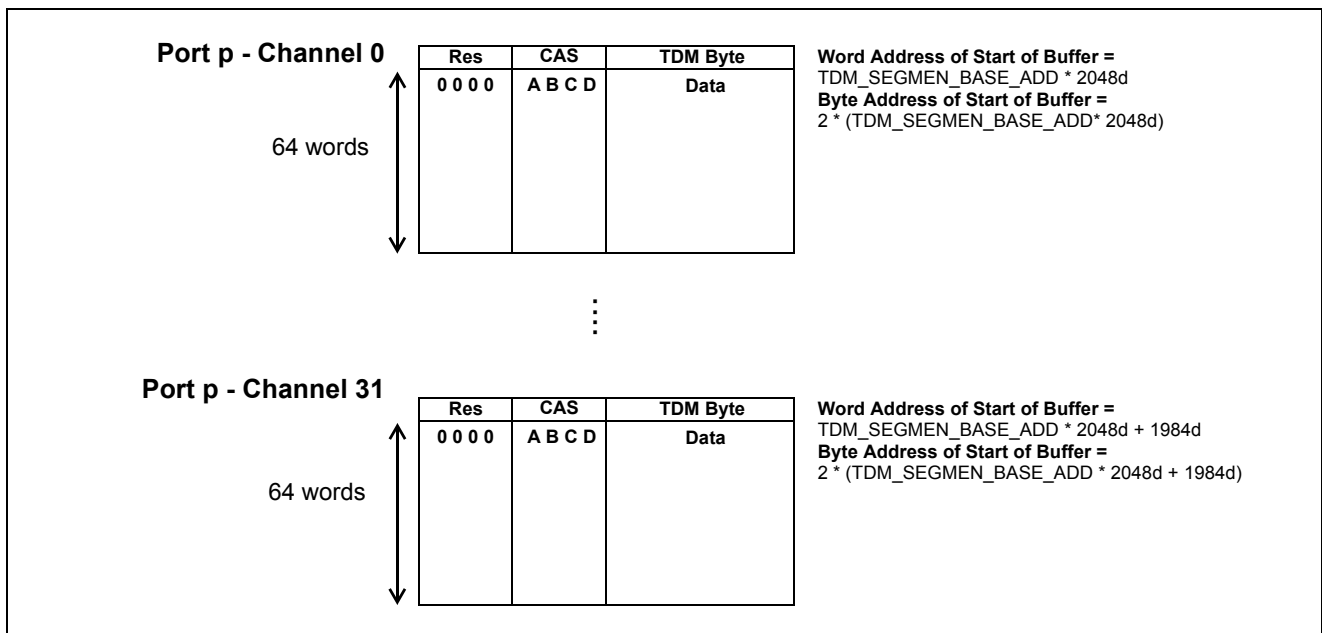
**Port p - Channel 0**

64 words

| Res | CAS | TDM Byte |
|---|---|---|
| 0 0 0 0 | A B C D | Data |

**Word Address of Start of Buffer =**
TDM_SEGMEN_BASE_ADD * 2048d
**Byte Address of Start of Buffer =**
2 * (TDM_SEGMEN_BASE_ADD* 2048d)

⋮

**Port p - Channel 31**

64 words

| Res | CAS | TDM Byte |
|---|---|---|
| 0 0 0 0 | A B C D | Data |

**Word Address of Start of Buffer =**
TDM_SEGMEN_BASE_ADD * 2048d + 1984d
**Byte Address of Start of Buffer =**
2 * (TDM_SEGMEN_BASE_ADD * 2048d + 1984d)